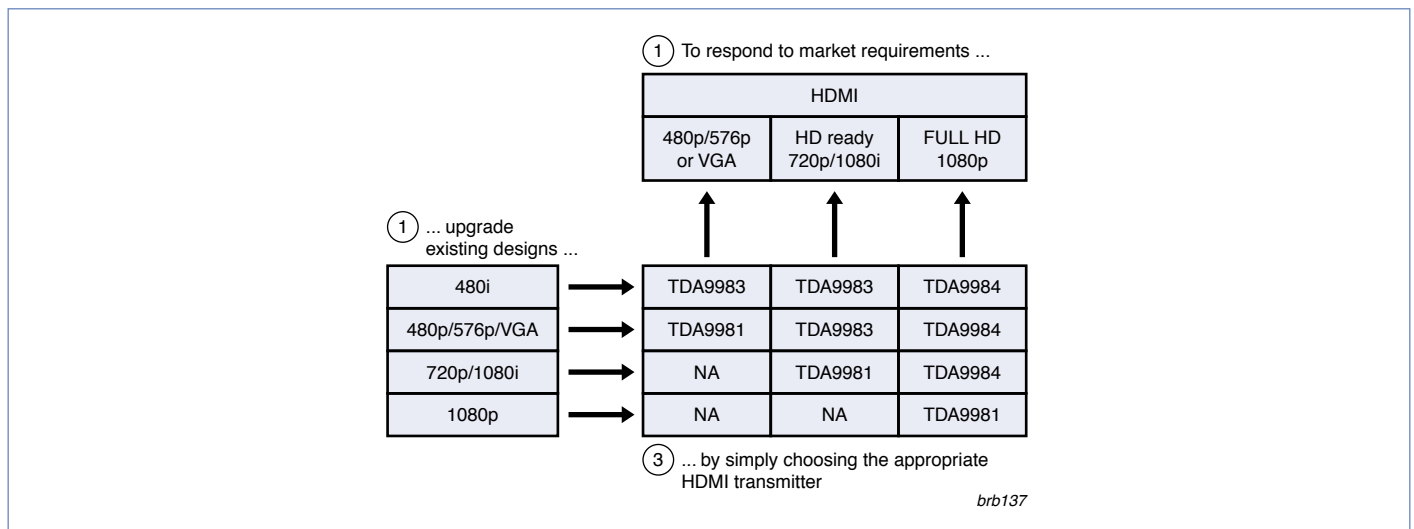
1 To respond to market requirements ...

| HDMI | | |
|---|---|---|
| 480p/576p or VGA | HD ready 720p/1080i | FULL HD 1080p |

1 ... upgrade existing designs ...

| | | | |
|---|---|---|---|
| 480i | TDA9983 | TDA9983 | TDA9984 |
| 480p/576p/VGA | TDA9981 | TDA9983 | TDA9984 |
| 720p/1080i | NA | TDA9981 | TDA9984 |
| 1080p | NA | NA | TDA9981 |

3 ... by simply choosing the appropriate HDMI transmitter

brb137